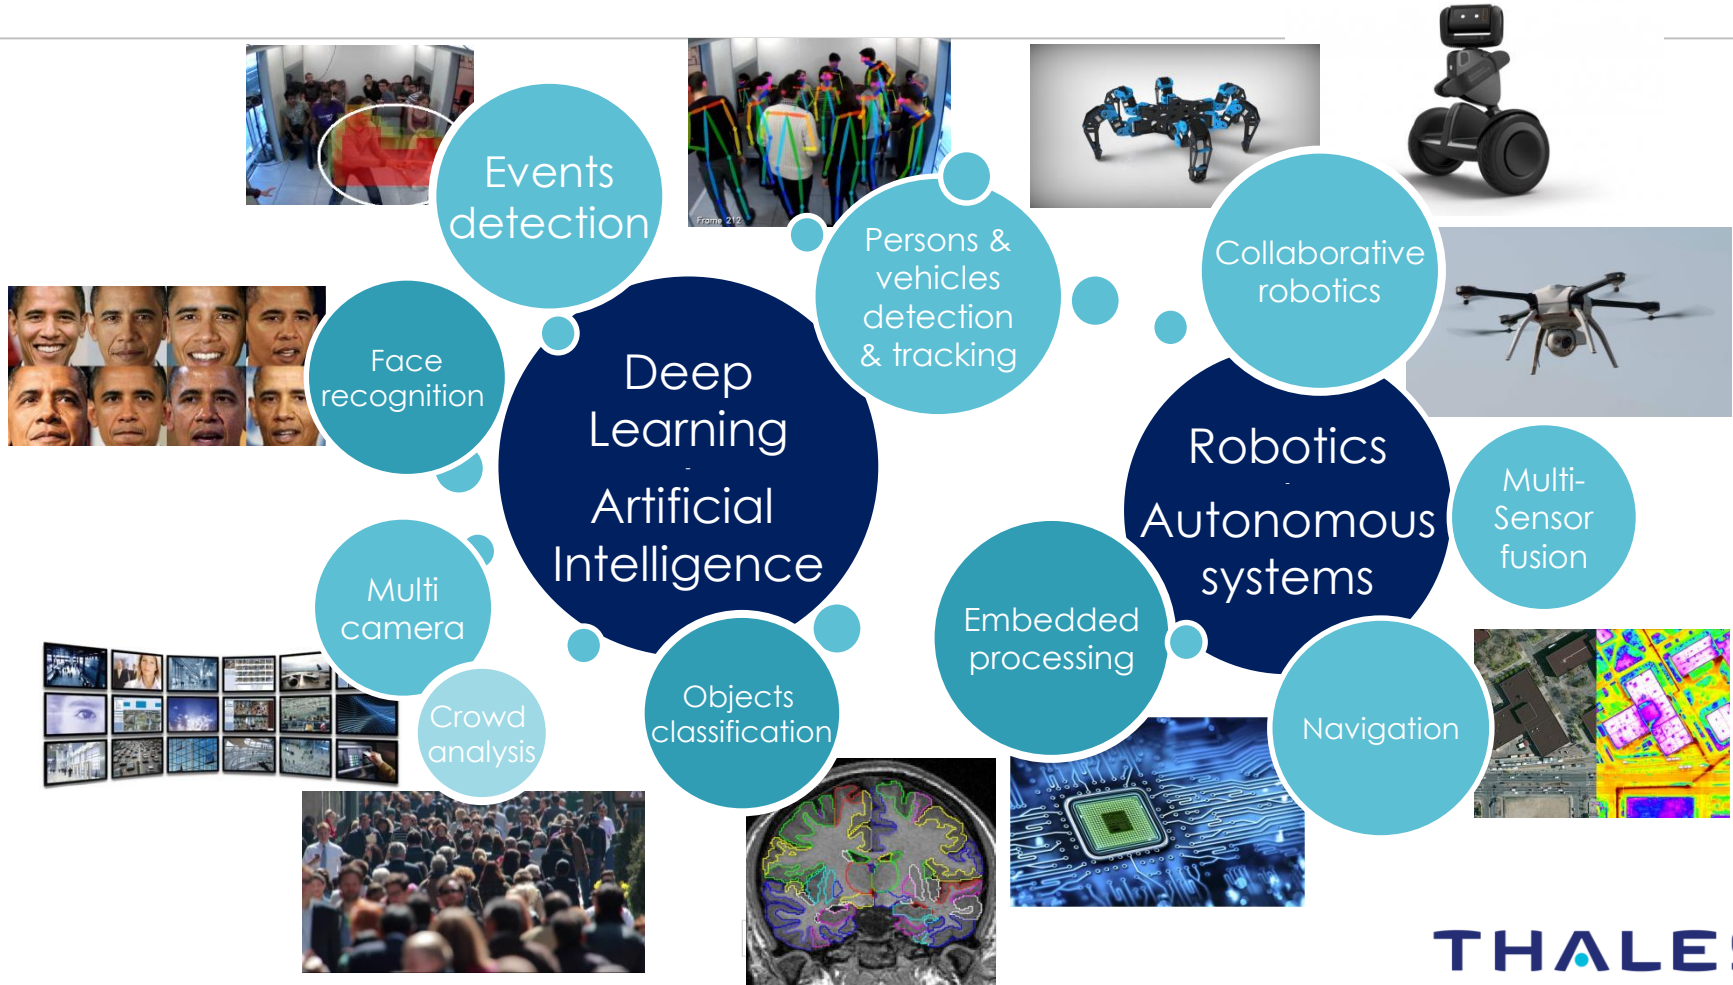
Events detection

Frame 212

Persons & vehicles detection & tracking

Collaborative robotics

Face recognition

Deep Learning
-
Artificial Intelligence

Robotics
-
Autonomous systems

Multi-Sensor fusion

Multi camera

Crowd analysis

Objects classification

Embedded processing

Navigation

THALE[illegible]